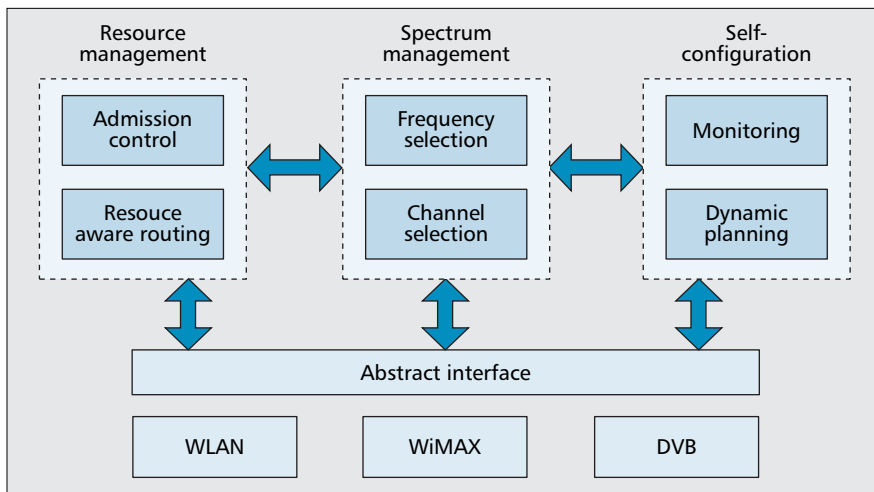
Resource management

Admission control

Resouce aware routing

Spectrum management

Frequency selection

Channel selection

Self-configuration

Monitoring

Dynamic planning

Abstract interface

WLAN

WiMAX

DVB